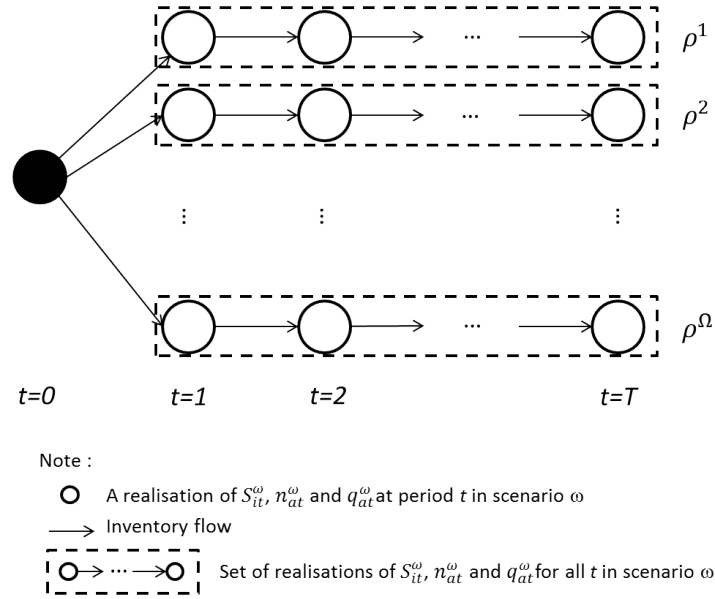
···

$\rho^1$

···

$\rho^2$

⋮

⋮

⋮

···

$\rho^\Omega$

t=0

t=1

t=2

t=T

Note :

A realisation of $S_{it}^{\omega}$, $n_{at}^{\omega}$ and $q_{at}^{\omega}$ at period $t$ in scenario ω

Inventory flow

Set of realisations of $S_{it}^{\omega}$, $n_{at}^{\omega}$ and $q_{at}^{\omega}$ for all $t$ in scenario ω